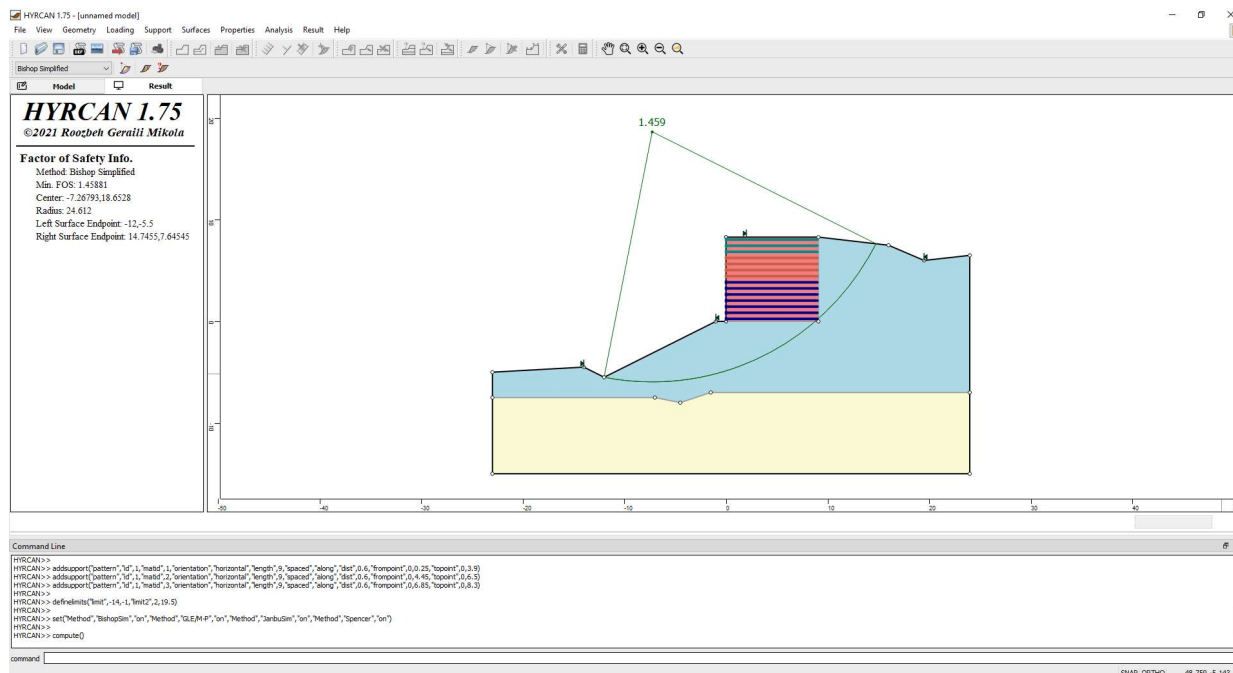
HYRCAN 1.75 - [unnamed model]

File View Geometry Loading Support Surfaces Properties Analysis Result Help

Bishop Simplified

Model Result

HYRCAN 1.75
©2021 Roozbeh Geraili Mikola

Factor of Safety Info.
Method: Bishop Simplified
Min. FOS: 1.45881
Center: -7.26793,18.6528
Radius: 24.612
Left Surface Endpoint: -12,-5.5
Right Surface Endpoint: 14.7455,7.64545

1.459

-50 -40 -30 -20 -10 0 10 20 30 40

Command Line

HYRCAN>>
HYRCAN>> addsupport("pattern","id",1,"matid",1,"orientation","horizontal","length",9,"spaced","along","dist",0.6,"frompoint",0,0.25,"topoint",0,3.9)
HYRCAN>> addsupport("pattern","id",1,"matid",2,"orientation","horizontal","length",9,"spaced","along","dist",0.6,"frompoint",0,4.45,"topoint",0,6.5)
HYRCAN>> addsupport("pattern","id",1,"matid",3,"orientation","horizontal","length",9,"spaced","along","dist",0.6,"frompoint",0,6.85,"topoint",0,8.3)
HYRCAN>>
HYRCAN>> definelimits("limit",-14,-1,"limit2",2,19.5)
HYRCAN>>
HYRCAN>> set("Method","BishopSim","on","Method","GLE/M-P","on","Method","JanbuSim","on","Method","Spencer","on")
HYRCAN>>
HYRCAN>> compute()

command

SNAP ORTHO 48.750, 5.143